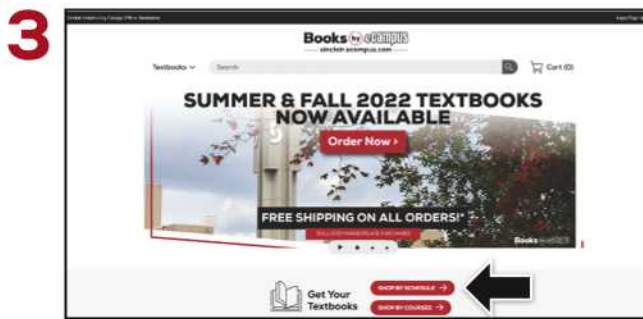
3

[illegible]

Books by eCampus
sinclair.ecampus.com

Textbooks Search Cart (0)

SUMMER & FALL 2022 TEXTBOOKS NOW AVAILABLE

Order Now ›

FREE SHIPPING ON ALL ORDERS!*

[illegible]

Books by eCampus

Get Your Textbooks

SHOP BY SCHEDULE →

SHOP BY COURSES →